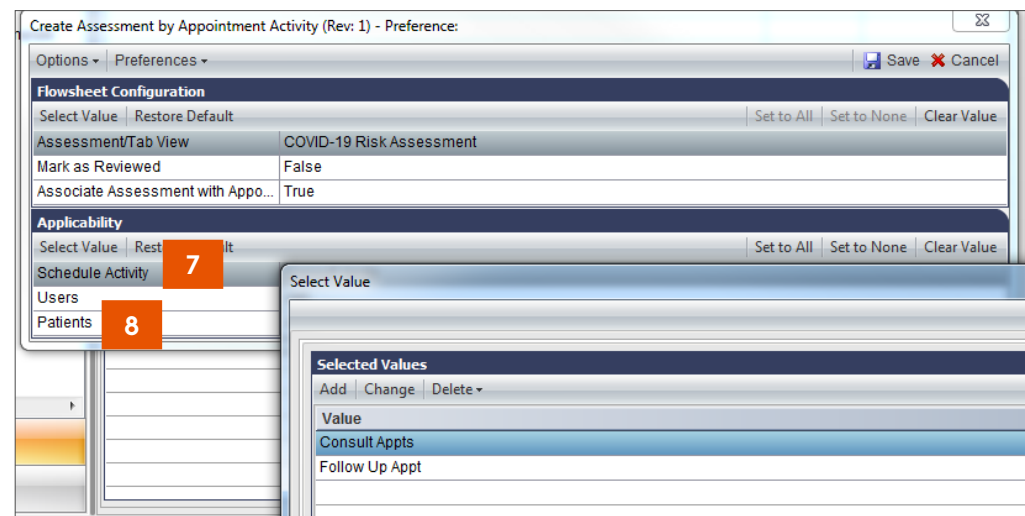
Create Assessment by Appointment Activity (Rev: 1) - Preference:

Options ▾ Preferences ▾ Save Cancel

Flowsheet Configuration

Select Value Restore Default Set to All Set to None Clear Value

| Assessment/Tab View | COVID-19 Risk Assessment |
|---|---|
| Mark as Reviewed | False |
| Associate Assessment with Appo... | True |

Applicability

Select Value Rest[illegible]lt Set to All Set to None Clear Value

7

Schedule Activity

Users

Patients

8

Select Value

Selected Values

Add Change Delete ▾

| Value |
|---|
| Consult Appts |
| Follow Up Appt |